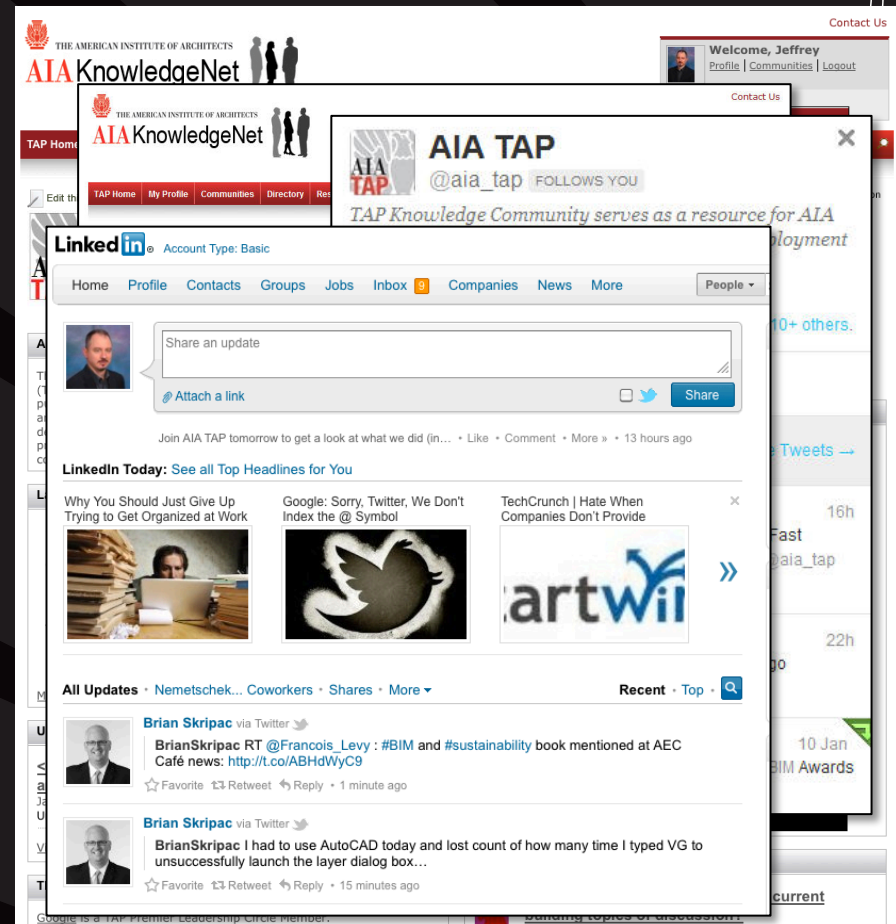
Contact Us

THE AMERICAN INSTITUTE OF ARCHITECTS
AIA KnowledgeNet

Welcome, Jeffrey
Profile | Communities | Logout

TAP Home

Edit th

THE AMERICAN INSTITUTE OF ARCHITECTS
AIA KnowledgeNet

Contact Us

TAP Home | My Profile | Communities | Directory | Res

AIA TAP
@aia_tap FOLLOWS YOU
TAP Knowledge Community serves as a resource for AIA
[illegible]ployment

10+ others.

Tweets →

16h
Fast
@aia_tap

22h
go

10 Jan
BIM Awards

LinkedIn Account Type: Basic

Home Profile Contacts Groups Jobs Inbox 9 Companies News More People

Share an update
Attach a link
Share

Join AIA TAP tomorrow to get a look at what we did (in... • Like • Comment • More » • 13 hours ago

LinkedIn Today: See all Top Headlines for You

Why You Should Just Give Up Trying to Get Organized at Work

Google: Sorry, Twitter, We Don't Index the @ Symbol

TechCrunch | Hate When Companies Don't Provide

artwi

»

All Updates • Nemetschek... Coworkers • Shares • More

Recent • Top

Brian Skripac via Twitter
BrianSkripac RT @Francois_Levy : #BIM and #sustainability book mentioned at AEC Café news: http://t.co/ABHdWyC9
Favorite Retweet Reply • 1 minute ago

Brian Skripac via Twitter
BrianSkripac I had to use AutoCAD today and lost count of how many time I typed VG to unsuccessfully launch the layer dialog box...
Favorite Retweet Reply • 15 minutes ago

Google is a TAP Premier Leadership Circle Member.

current
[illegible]